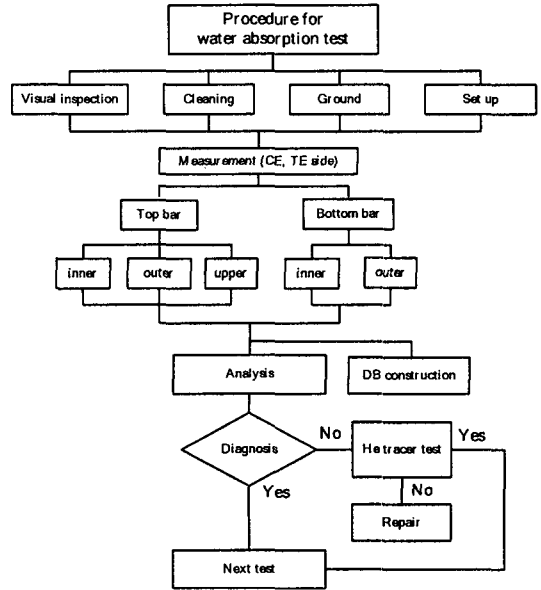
Procedure for water absorption test

Visual inspection

Cleaning

Ground

Set up

Measurement (CE, TE side)

Top bar

Bottom bar

inner

outer

upper

inner

outer

Analysis

DB construction

Diagnosis

No

He tracer test

Yes

Yes

No

Repair

Next test